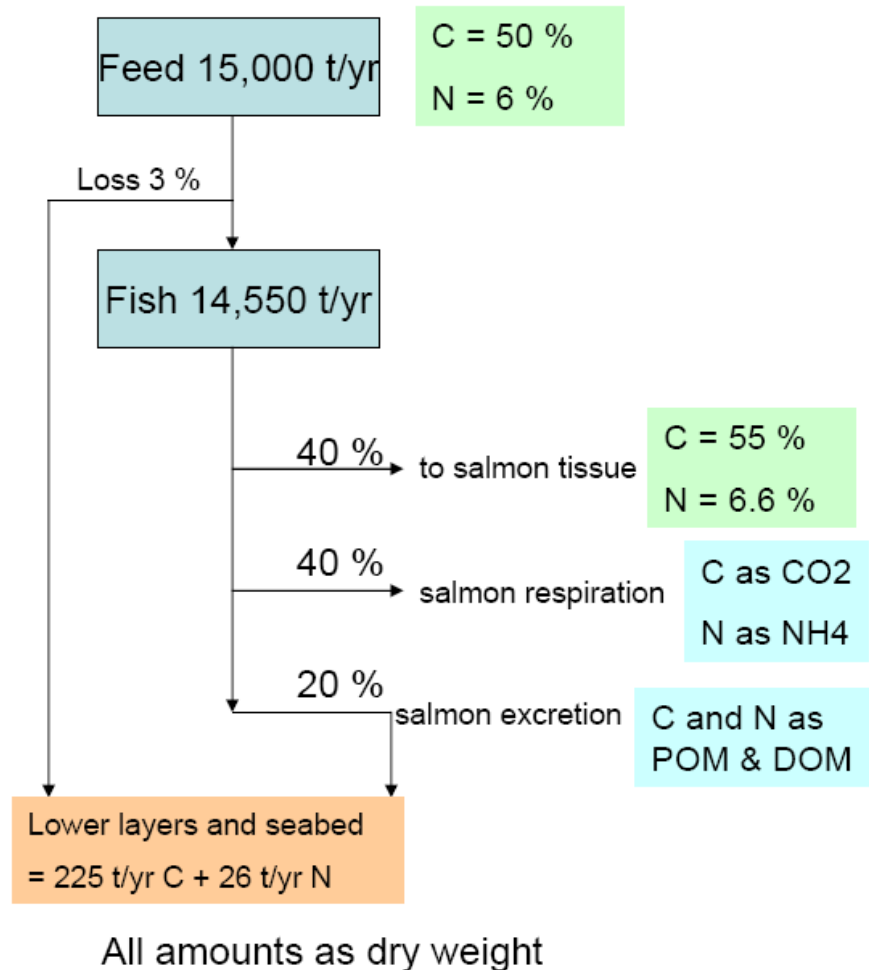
Feed 15,000 t/yr

C = 50 %

N = 6 %

Loss 3 %

Fish 14,550 t/yr

40 % to salmon tissue

C = 55 %

N = 6.6 %

40 % salmon respiration

C as CO2

N as NH4

20 % salmon excretion

C and N as POM & DOM

Lower layers and seabed = 225 t/yr C + 26 t/yr N

All amounts as dry weight